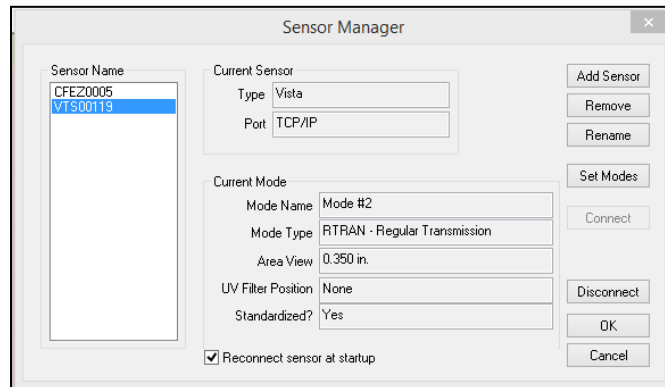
Sensor Manager

Sensor Name
CFEZ0005
VTS00119

Current Sensor
Type Vista
Port TCP/IP

Current Mode
Mode Name Mode #2
Mode Type RTRAN - Regular Transmission
Area View 0.350 in.
UV Filter Position None
Standardized? Yes

Reconnect sensor at startup

Add Sensor
Remove
Rename
Set Modes
Connect
Disconnect
OK
Cancel